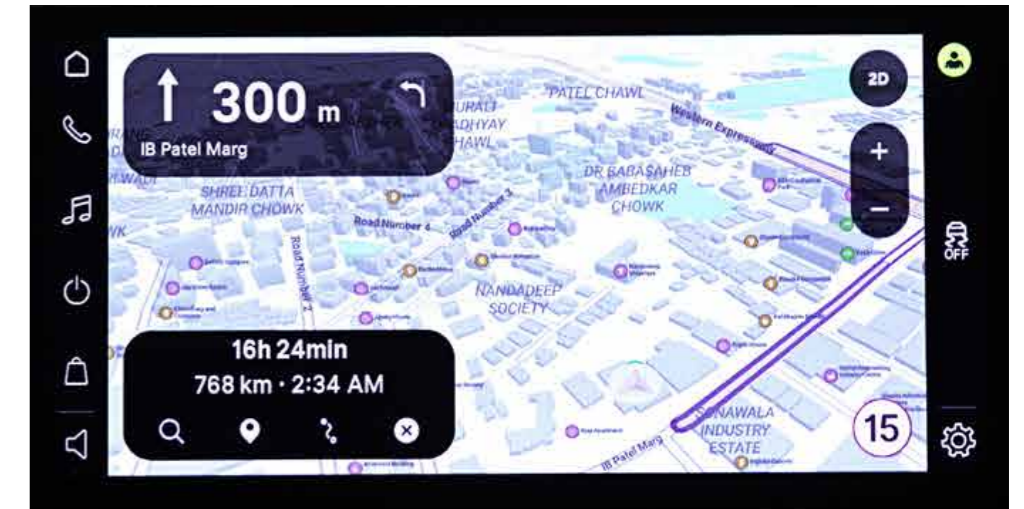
300 m

IB Patel Marg

2D

+

−

OFF

PATEL CHAWL

Western Express

DR BABASAHEB AMBEDKAR CHOWK

SHREE DATTA MANDIR CHOWK

Road Number 4

Road Number 3

Road Number 2

NANDADEEP SOCIETY

SONAWALA INDUSTRY ESTATE

IB Patel Marg

16h 24min

768 km · 2:34 AM

15